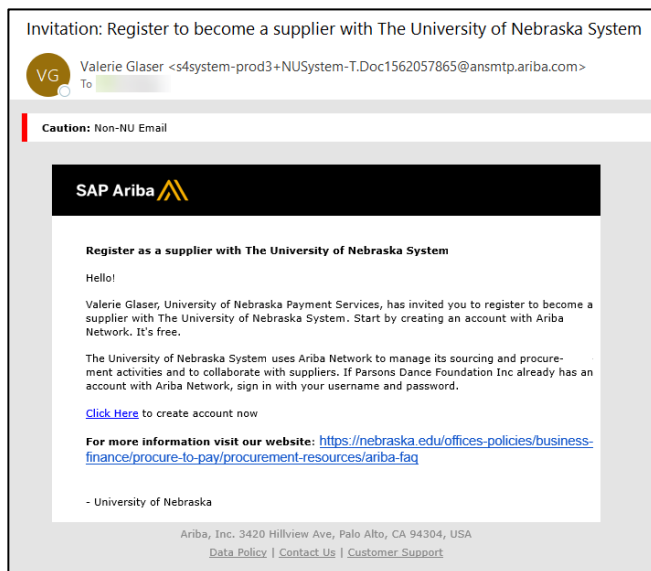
Invitation: Register to become a supplier with The University of Nebraska System

VG

Valerie Glaser <s4system-prod3+NUSystem-T.Doc1562057865@ansmtp.ariba.com>

To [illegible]

Caution: Non-NU Email

SAP Ariba

Register as a supplier with The University of Nebraska System

Hello!

Valerie Glaser, University of Nebraska Payment Services, has invited you to register to become a supplier with The University of Nebraska System. Start by creating an account with Ariba Network. It's free.

The University of Nebraska System uses Ariba Network to manage its sourcing and procurement activities and to collaborate with suppliers. If Parsons Dance Foundation Inc already has an account with Ariba Network, sign in with your username and password.

Click Here to create account now

For more information visit our website: https://nebraska.edu/offices-policies/business-finance/procure-to-pay/procurement-resources/ariba-faq

- University of Nebraska

Ariba, Inc. 3420 Hillview Ave, Palo Alto, CA 94304, USA

Data Policy | Contact Us | Customer Support